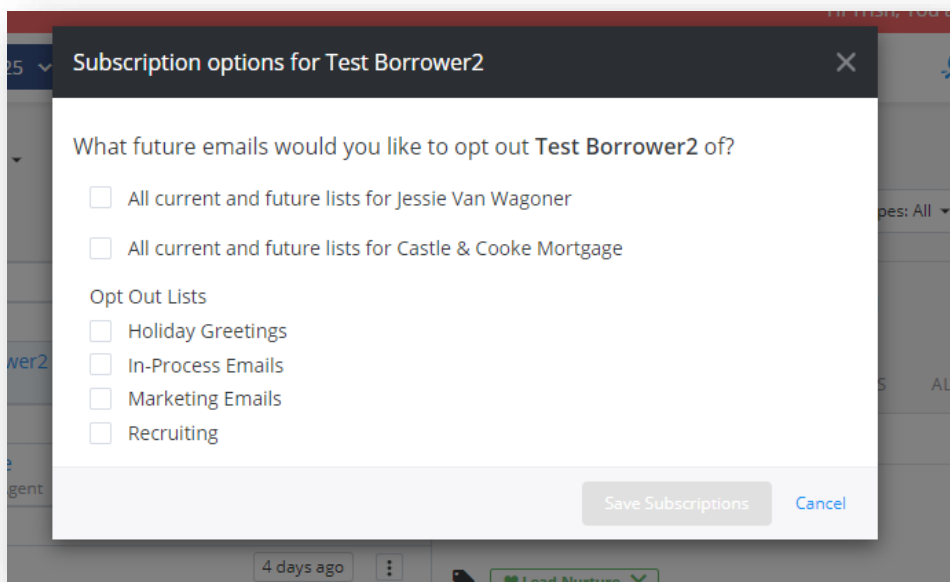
Hi Trish, You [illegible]

25

Subscription options for Test Borrower2

What future emails would you like to opt out **Test Borrower2** of?

All current and future lists for Jessie Van Wagoner

All current and future lists for Castle & Cooke Mortgage

Opt Out Lists

Holiday Greetings

In-Process Emails

Marketing Emails

Recruiting

Save Subscriptions

Cancel

pes: All

wer2

S

AL

e

gent

4 days ago

Lead Nurture